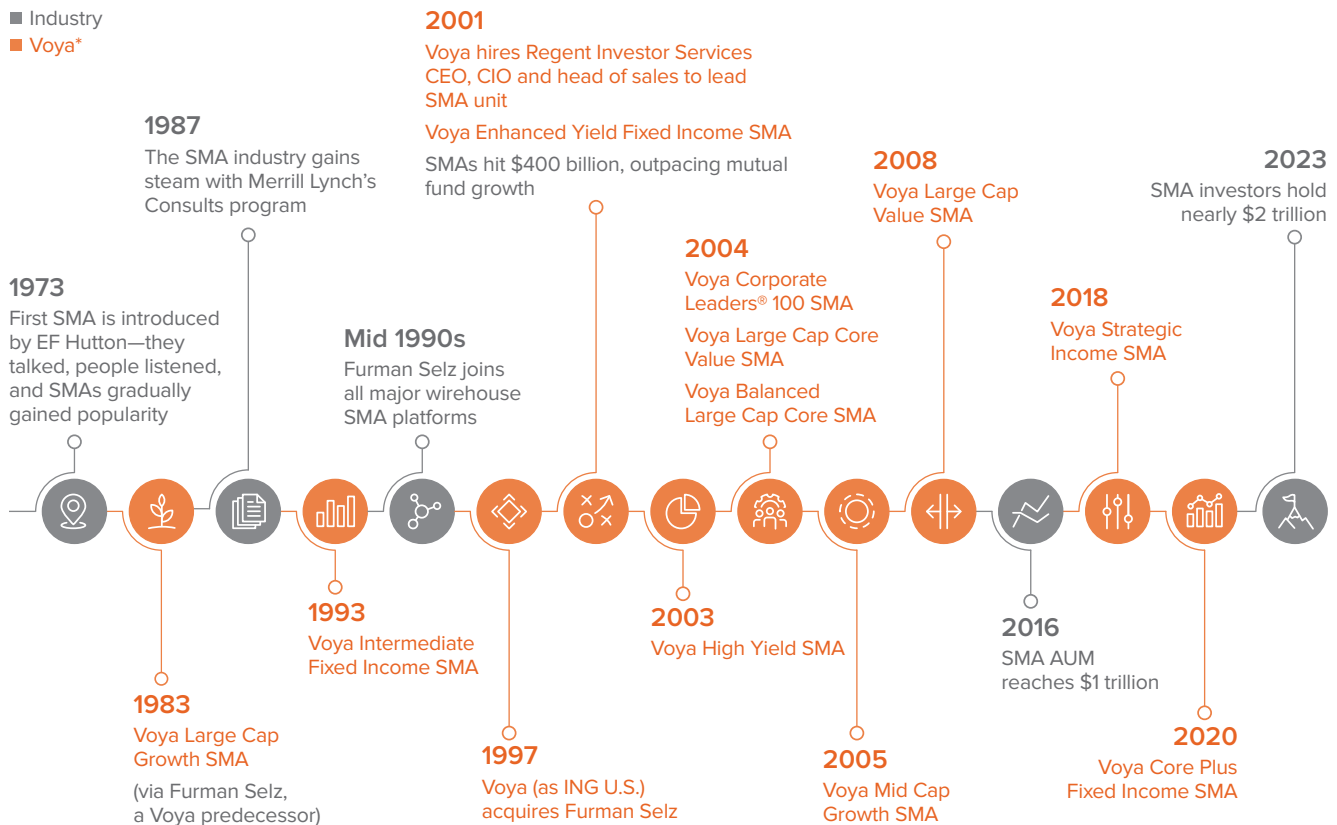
Industry
Voya*

1973
First SMA is introduced by EF Hutton—they talked, people listened, and SMAs gradually gained popularity

1987
The SMA industry gains steam with Merrill Lynch's Consults program

Mid 1990s
Furman Selz joins all major wirehouse SMA platforms

2001
Voya hires Regent Investor Services CEO, CIO and head of sales to lead SMA unit

Voya Enhanced Yield Fixed Income SMA

SMAs hit $400 billion, outpacing mutual fund growth

2004
Voya Corporate Leaders® 100 SMA

Voya Large Cap Core Value SMA

Voya Balanced Large Cap Core SMA

2008
Voya Large Cap Value SMA

2018
Voya Strategic Income SMA

2023
SMA investors hold nearly $2 trillion

1983
Voya Large Cap Growth SMA

(via Furman Selz, a Voya predecessor)

1993
Voya Intermediate Fixed Income SMA

1997
Voya (as ING U.S.) acquires Furman Selz

2003
Voya High Yield SMA

2005
Voya Mid Cap Growth SMA

2016
SMA AUM reaches $1 trillion

2020
Voya Core Plus Fixed Income SMA